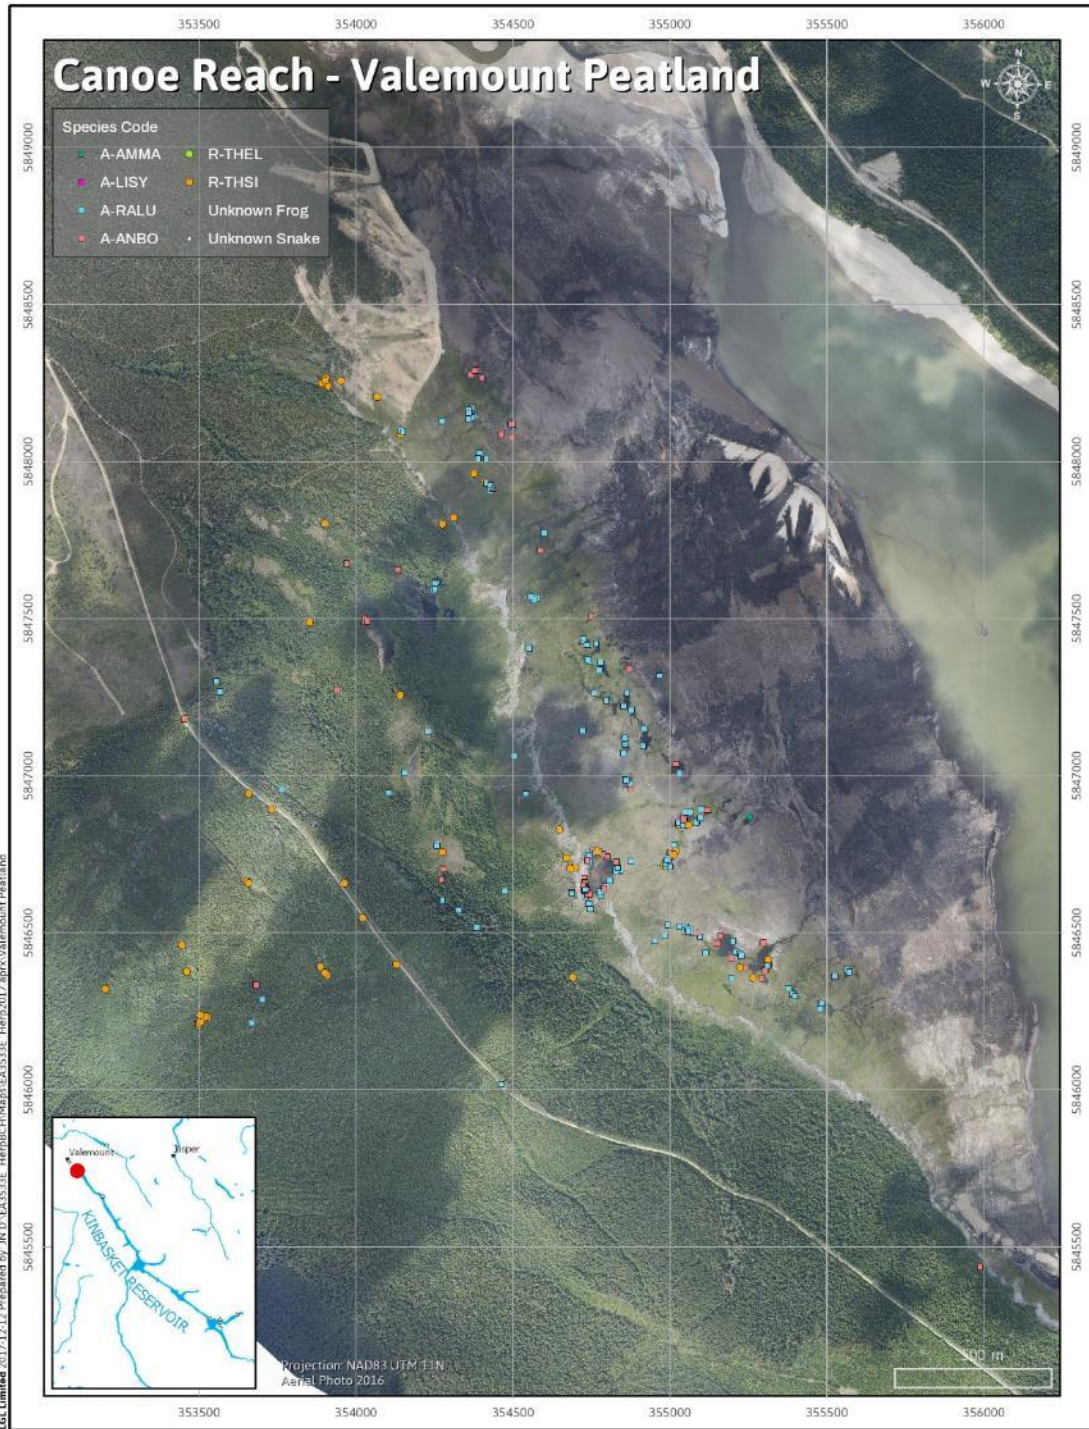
353500 354000 354500 355000 355500 356000

Canoe Reach - Valemount Peatland

Species Code
A-AMMA
A-LISY
A-RALU
A-ANBO
R-THEL
R-THSI
Unknown Frog
Unknown Snake

N
W E
S

5849000
5848500
5848000
5847500
5847000
5846500
5846000
5845500

5849000
5848500
5848000
5847500
5847000
5846500
5846000
5845500

Valemount
Jasper
KINBASKET RESERVOIR

Projection: NAD83 UTM 11N
Aerial Photo 2016

500 m

353500 354000 354500 355000 355500 356000

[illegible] Limited 2017-12-12 Prepared by JN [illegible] Maps\EA3533E Herp2017.aprx\Valemount Peatland